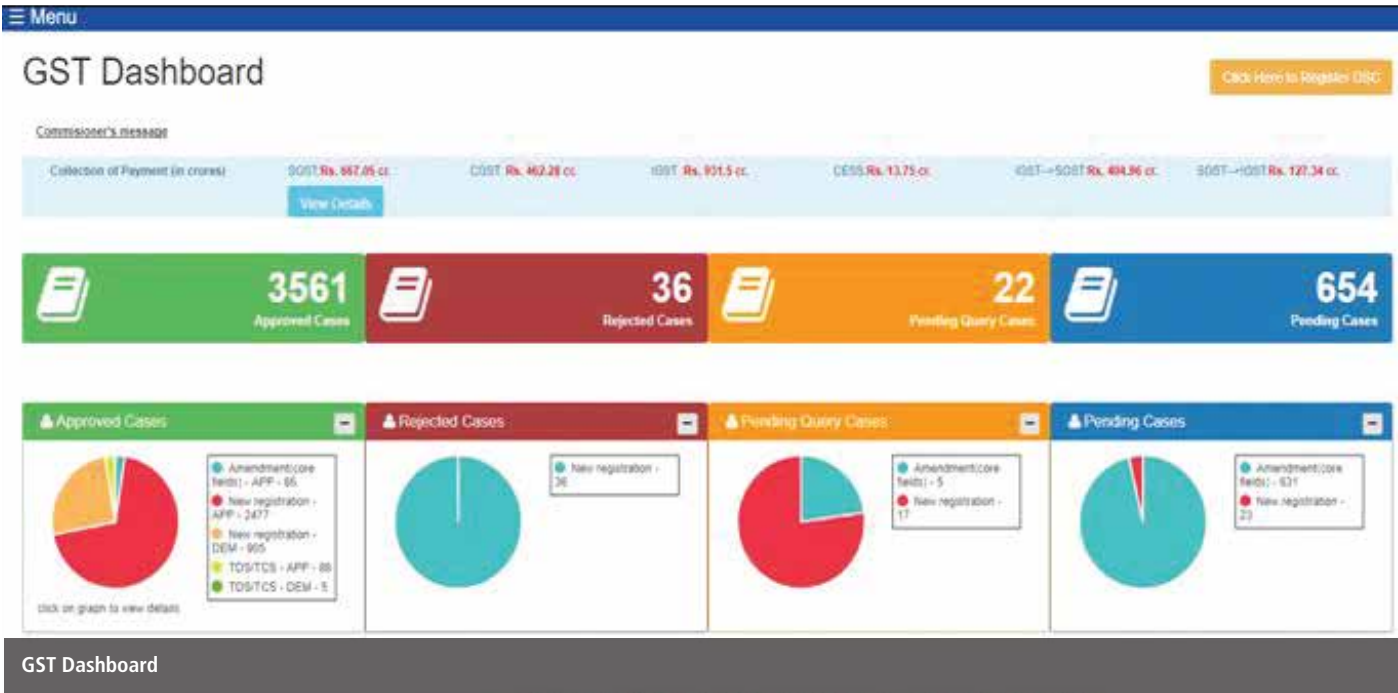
☰ Menu

GST Dashboard

Click Here to Register DSC

Commissioner's message

Collection of Payment (in crores) SGST Rs. 667.05 cr. CGST Rs. 462.28 cr. IGST Rs. 931.5 cr. CESS Rs. 13.75 cr. IGST→SGST Rs. 404.96 cr. SGST→IGST Rs. 127.34 cr.

View Details

3561 Approved Cases

36 Rejected Cases

22 Pending Query Cases

654 Pending Cases

Approved Cases

Amendment(core fields) - APP - 65
New registration - APP - 2477
New registration - DEM - 905
TDS/TCS - APP - 88
TDS/TCS - DEM - 5

click on graph to view details

Rejected Cases

New registration - 36

Pending Query Cases

Amendment(core fields) - 5
New registration - 17

Pending Cases

Amendment(core fields) - 631
New registration - 23

GST Dashboard